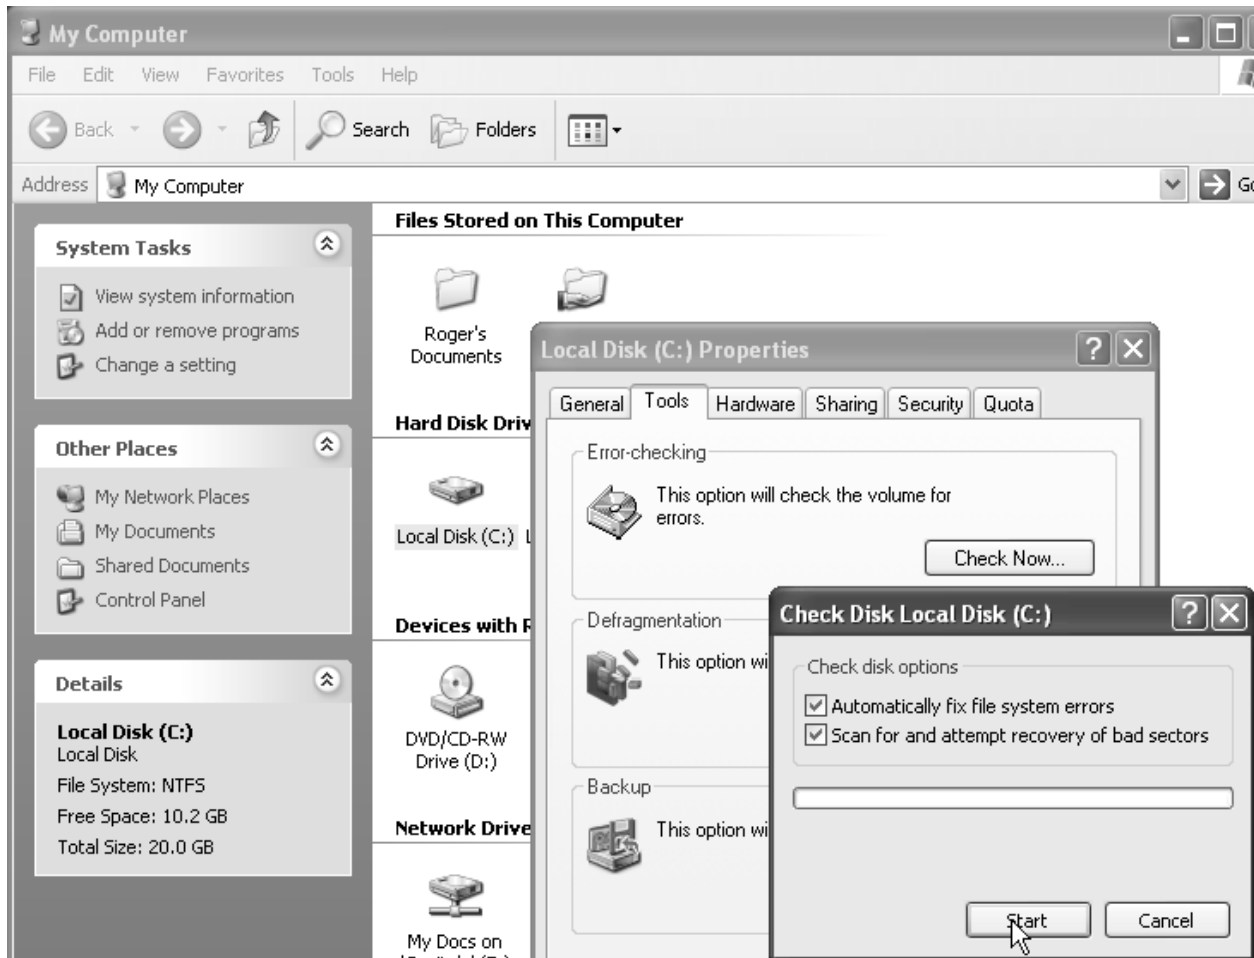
My Computer

File Edit View Favorites Tools Help

Back Search Folders

Address My Computer

Go

System Tasks

View system information
Add or remove programs
Change a setting

Other Places

My Network Places
My Documents
Shared Documents
Control Panel

Details

Local Disk (C:)
Local Disk
File System: NTFS
Free Space: 10.2 GB
Total Size: 20.0 GB

Files Stored on This Computer

Roger's Documents

Hard Disk Driv

Local Disk (C:) L

Devices with R

DVD/CD-RW Drive (D:)

Network Drive

My Docs on

Local Disk (C:) Properties

General Tools Hardware Sharing Security Quota

Error-checking

This option will check the volume for errors.

Check Now...

Defragmentation

This option wi

Backup

This option wi

Check Disk Local Disk (C:)

Check disk options

Automatically fix file system errors
Scan for and attempt recovery of bad sectors

Start Cancel